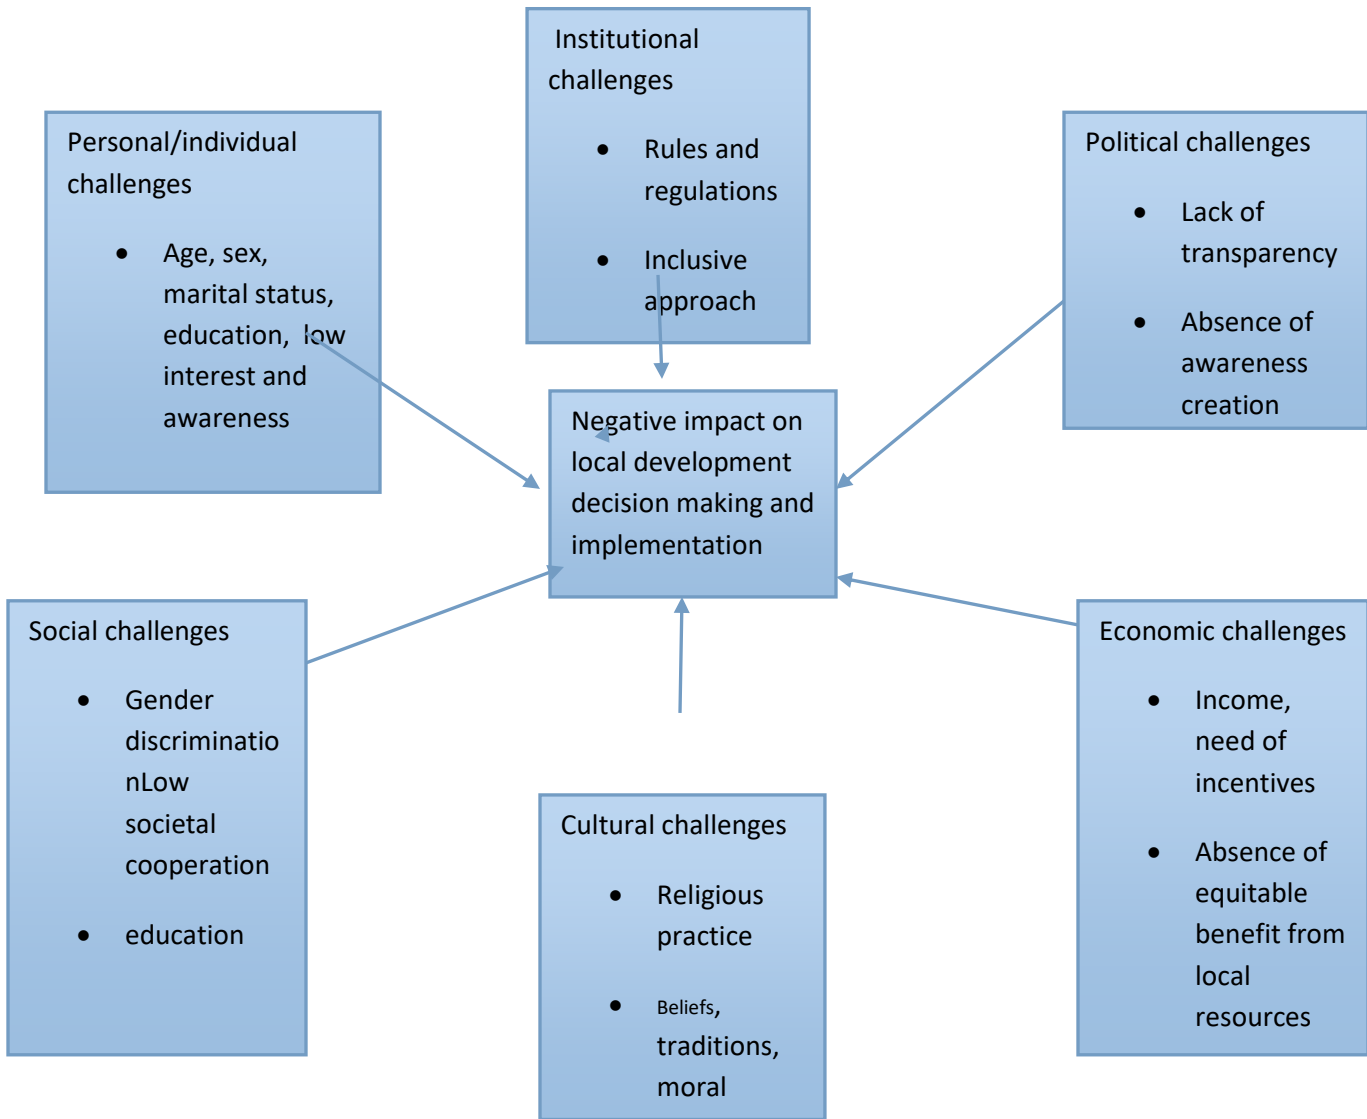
Institutional challenges

- Rules and regulations
- Inclusive approach

Personal/individual challenges

- Age, sex, marital status, education, low interest and awareness

Political challenges

- Lack of transparency
- Absence of awareness creation

Negative impact on local development decision making and implementation

Social challenges

- Gender discriminatio nLow societal cooperation
- education

Cultural challenges

- Religious practice
- Beliefs, traditions, moral

Economic challenges

- Income, need of incentives
- Absence of equitable benefit from local resources